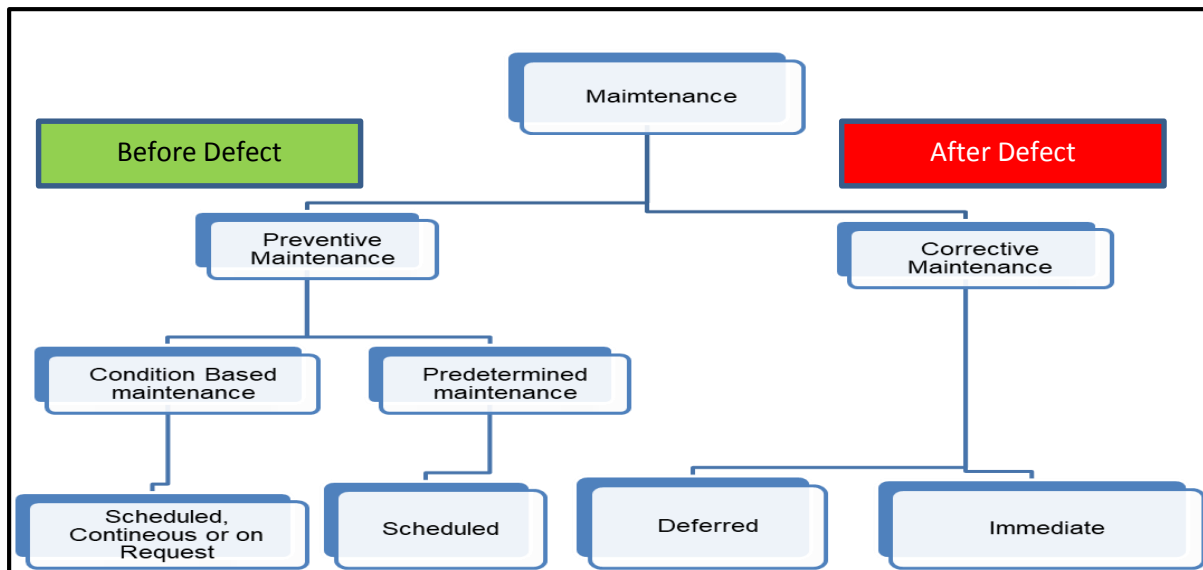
Maimtenance

Before Defect

After Defect

Preventive Maintenance

Corrective Maintenance

Condition Based maintenance

Predetermined maintenance

Scheduled, Contineous or on Request

Scheduled

Deferred

Immediate